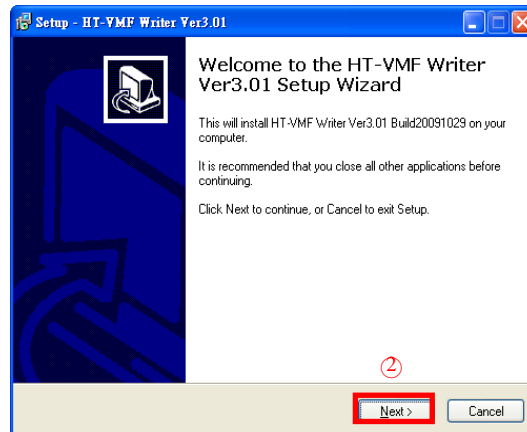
Setup - HT-VMF Writer Ver3.01

Welcome to the HT-VMF Writer Ver3.01 Setup Wizard

This will install HT-VMF Writer Ver3.01 Build20091029 on your computer.

It is recommended that you close all other applications before continuing.

Click Next to continue, or Cancel to exit Setup.

②

Next >

Cancel